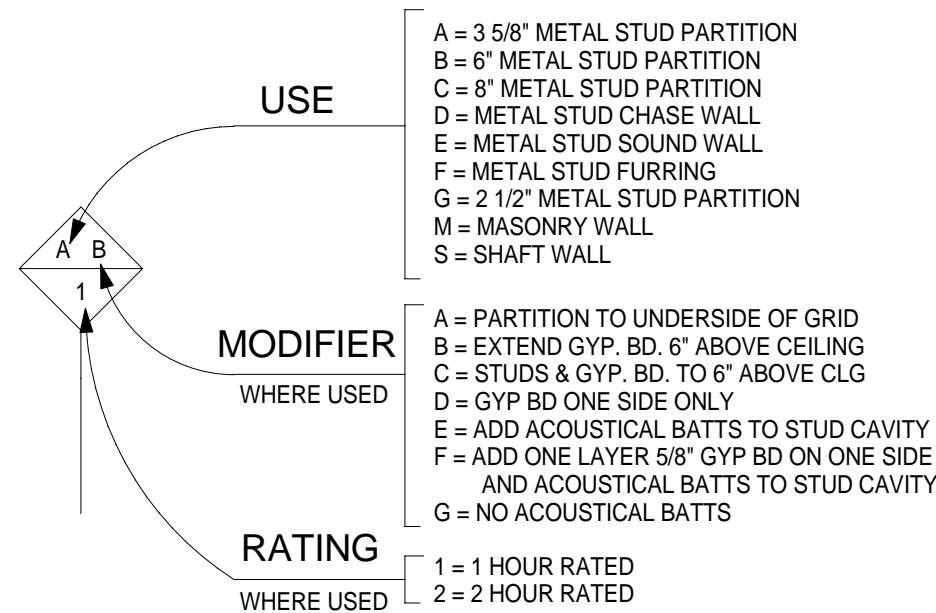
USE

A = 3 5/8" METAL STUD PARTITION
B = 6" METAL STUD PARTITION
C = 8" METAL STUD PARTITION
D = METAL STUD CHASE WALL
E = METAL STUD SOUND WALL
F = METAL STUD FURRING
G = 2 1/2" METAL STUD PARTITION
M = MASONRY WALL
S = SHAFT WALL

A B
1

MODIFIER
WHERE USED

A = PARTITION TO UNDERSIDE OF GRID
B = EXTEND GYP. BD. 6" ABOVE CEILING
C = STUDS & GYP. BD. TO 6" ABOVE CLG
D = GYP BD ONE SIDE ONLY
E = ADD ACOUSTICAL BATTS TO STUD CAVITY
F = ADD ONE LAYER 5/8" GYP BD ON ONE SIDE AND ACOUSTICAL BATTS TO STUD CAVITY
G = NO ACOUSTICAL BATTS

RATING
WHERE USED

1 = 1 HOUR RATED
2 = 2 HOUR RATED